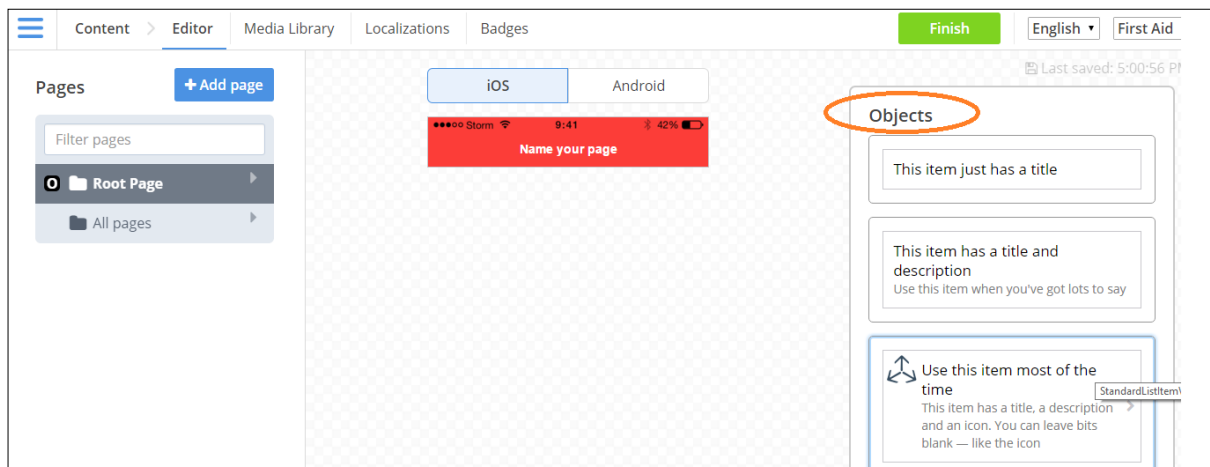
Content Editor Media Library Localizations Badges

Finish English ▾ First Aid

Pages

+ Add page

Filter pages

O Root Page

All pages

iOS Android

●●●○○ Storm 9:41 42%

Name your page

Last saved: 5:00:56 PM

Objects

This item just has a title

This item has a title and description
Use this item when you've got lots to say

Use this item most of the time
This item has a title, a description and an icon. You can leave bits blank — like the icon

StandardListItemV